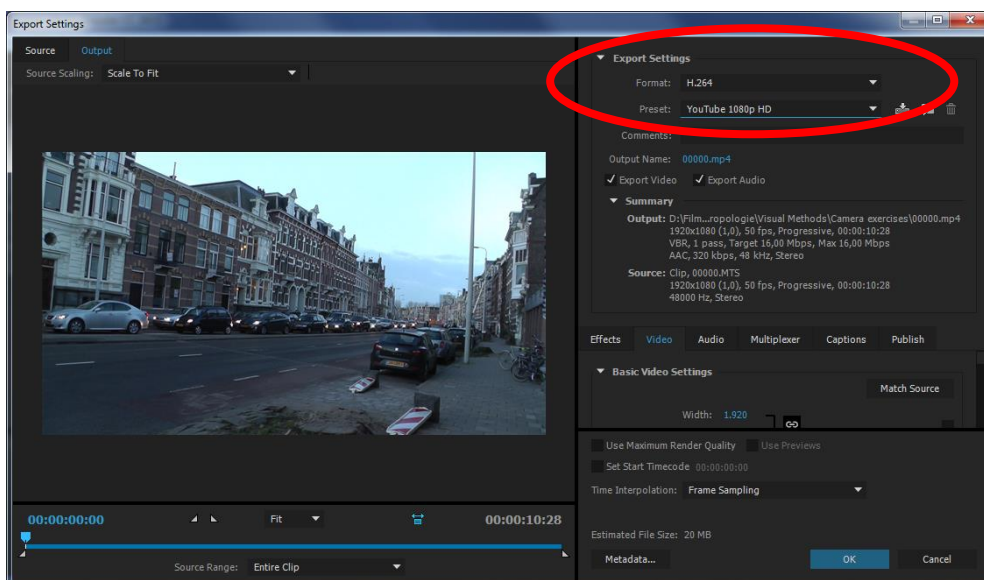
Export Settings

Source Output

Source Scaling: Scale To Fit

Export Settings

Format: H.264

Preset: YouTube 1080p HD

Comments:

Output Name: 00000.mp4

✓ Export Video ✓ Export Audio

Summary

Output: D:\Film...ropologie\Visual Methods\Camera exercises\00000.mp4
1920x1080 (1,0), 50 fps, Progressive, 00:00:10:28
VBR, 1 pass, Target 16,00 Mbps, Max 16,00 Mbps
AAC, 320 kbps, 48 kHz, Stereo

Source: Clip, 00000.MTS
1920x1080 (1,0), 50 fps, Progressive, 00:00:10:28
48000 Hz, Stereo

Effects Video Audio Multiplexer Captions Publish

Basic Video Settings

Match Source

Width: 1.920

Use Maximum Render Quality Use Previews

Set Start Timecode 00:00:00:00

Time Interpolation: Frame Sampling

Estimated File Size: 20 MB

Metadata... OK Cancel

00:00:00:00 Fit 00:00:10:28

Source Range: Entire Clip